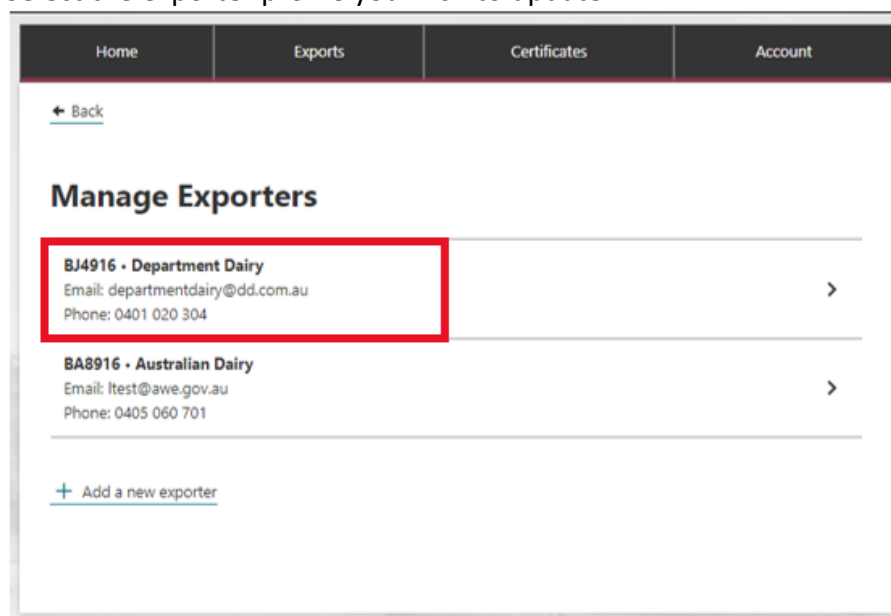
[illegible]

Home | Exports | Certificates | Account

Back

Manage Exporters

BJ4916 • Department Dairy
Email: departmentdairy@dd.com.au
Phone: 0401 020 304

BA8916 • Australian Dairy
Email: ltest@awe.gov.au
Phone: 0405 060 701

+ Add a new exporter